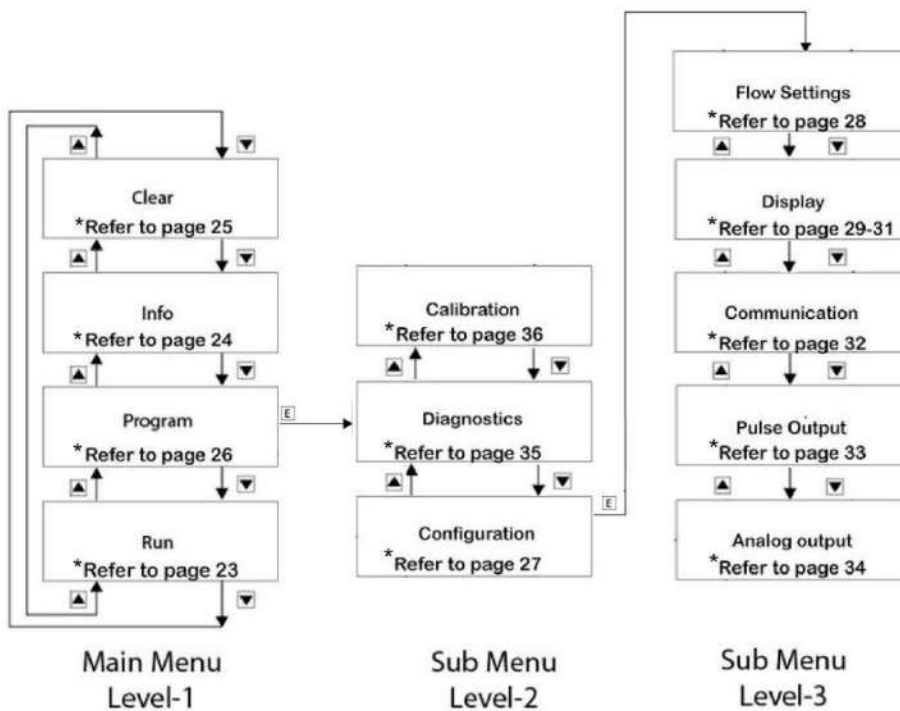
Clear
*Refer to page 25

Info
*Refer to page 24

Program
*Refer to page 26

Run
*Refer to page 23

E

Calibration
*Refer to page 36

Diagnostics
*Refer to page 35

Configuration
*Refer to page 27

E

Flow Settings
*Refer to page 28

Display
*Refer to page 29-31

Communication
*Refer to page 32

Pulse Output
*Refer to page 33

Analog output
*Refer to page 34

Main Menu
Level-1

Sub Menu
Level-2

Sub Menu
Level-3